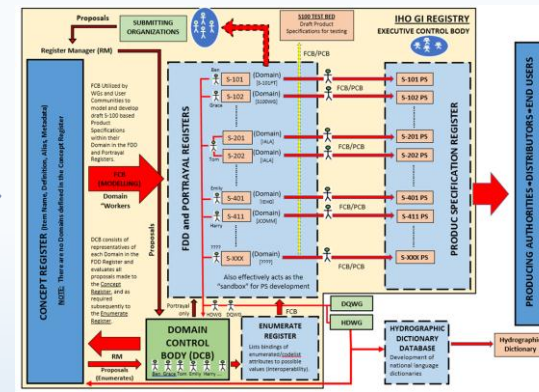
Proposals

SUBMITTING ORGANIZATIONS

S100 TEST BED
Draft Product Specifications for testing

IHO GI REGISTRY
EXECUTIVE CONTROL BODY

Register Manager (RM)

FCB/PCB

CONCEPT REGISTER (Item Name, Definition, Alias, Metadata)
NOTE: There are no Domains defined in the Concept Register

FCB Utilized by WGs and User Communities to model and develop draft S-100 based Product Specifications within their Domain in the FDD and Portrayal Registers.

FCB (MODELLING)

Domain "Workers"

DCB consists of representatives of each Domain in the FDD Register and evaluates all proposals made to the Concept Register, and as required subsequently to the Enumerate Register.

Proposals

FDD and PORTRAYAL REGISTERS

Ben S-101 (Domain) [S-101PT]
Grace S-102 (Domain) [S100WG]
Tom S-201 (Domain) [IALA]
S-202 (Domain) [IALA]
Emily S-401 (Domain) [IEHG]
Harry S-411 (Domain) [JCOMM]
???? S-XXX (Domain) [????]

FCB/PCB
FCB/PCB
FCB/PCB

Also effectively acts as the "sandbox" for PS development

PRODUC SPECIFICATION REGISTER

S-101 PS
S-102 PS
S-201 PS
S-202 PS
S-401 PS
S-411 PS
S-XXX PS

PRODUCING AUTHORITIES • DISTRIBUTORS • END USERS

Portrayal only

HDWG DQWG

DOMAIN CONTROL BODY (DCB)

RM

Proposals (Enumerates)

Ben Grace Tom Emily Harry ????

FCB

ENUMERATE REGISTER
Lists bindings of enumerated/codelist attributes to possible values (Interoperability).

DQWG

HDWG

HYDROGRAPHIC DICTIONARY DATABASE
Development of national language dictionaries

Hydrograph Dictionary